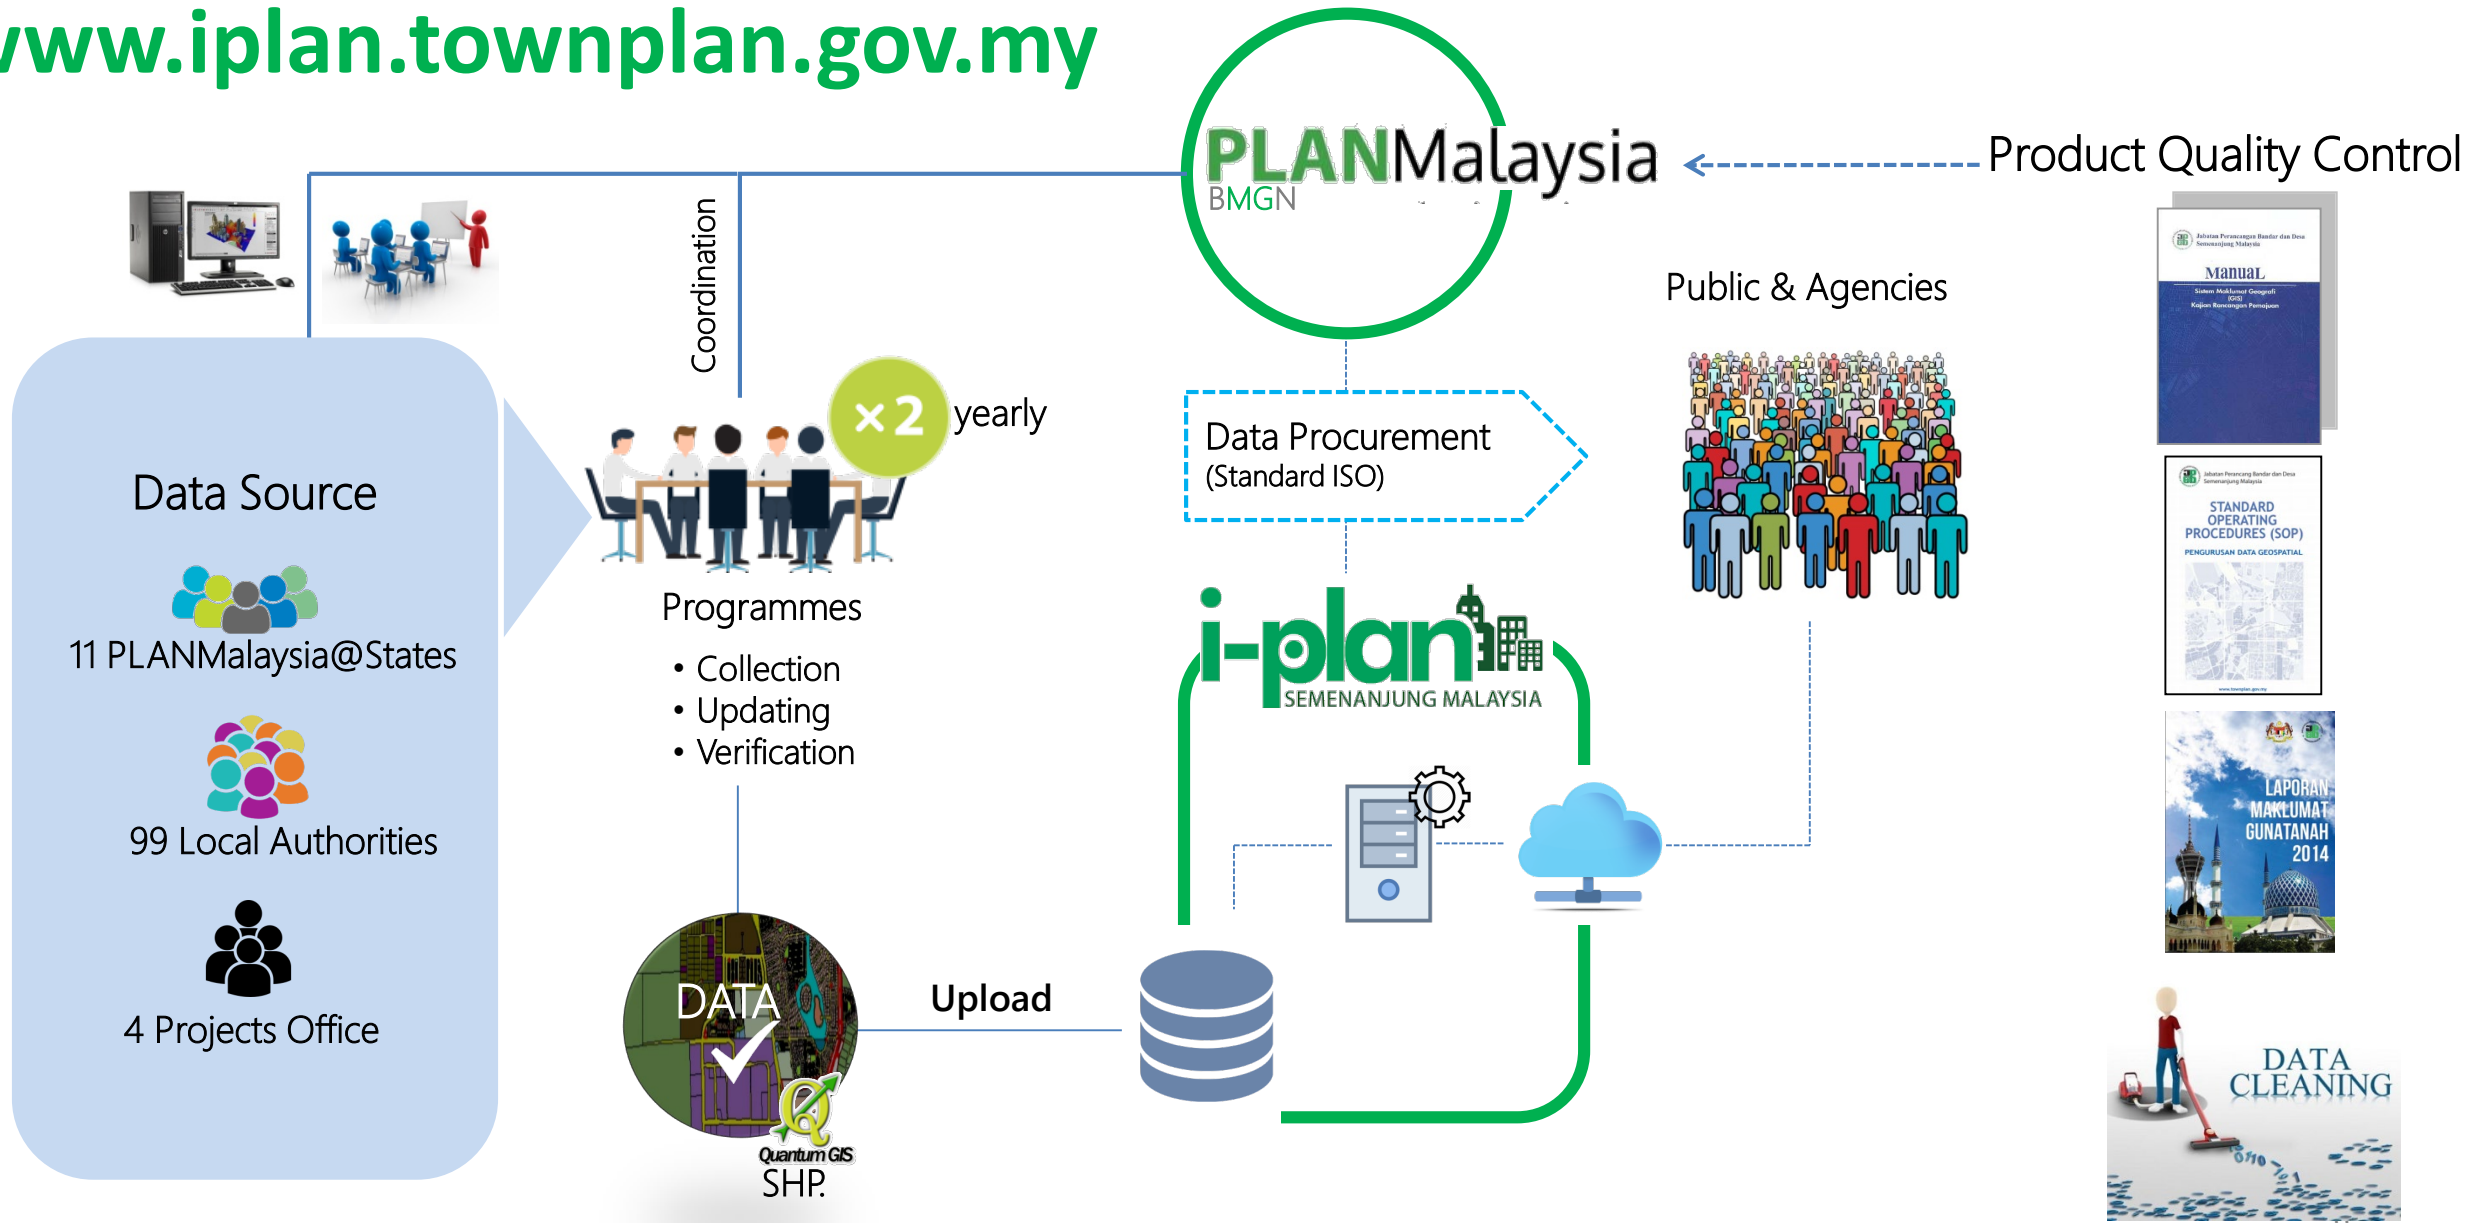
/ww.iplan.townplan.gov.my

PLANMalaysia
BMGN

Product Quality Control

Coordination

Public & Agencies

Jabatan Perancangan Bandar dan Desa Semenanjung Malaysia
Manual
Sistem Maklumat Geografi (GIS) Kajian Rancangan Pemajuan

Data Source

11 PLANMalaysia@States

99 Local Authorities

4 Projects Office

×2 yearly

Programmes
• Collection
• Updating
• Verification

Data Procurement
(Standard ISO)

Jabatan Perancang Bandar dan Desa Semenanjung Malaysia
STANDARD OPERATING PROCEDURES (SOP)
PENGURUSAN DATA GEOSPATIAL

i-plan
SEMENANJUNG MALAYSIA

LAPORAN MAKLUMAT GUNATANAH 2014

DATA
Quantum GIS
SHP.

Upload

DATA CLEANING